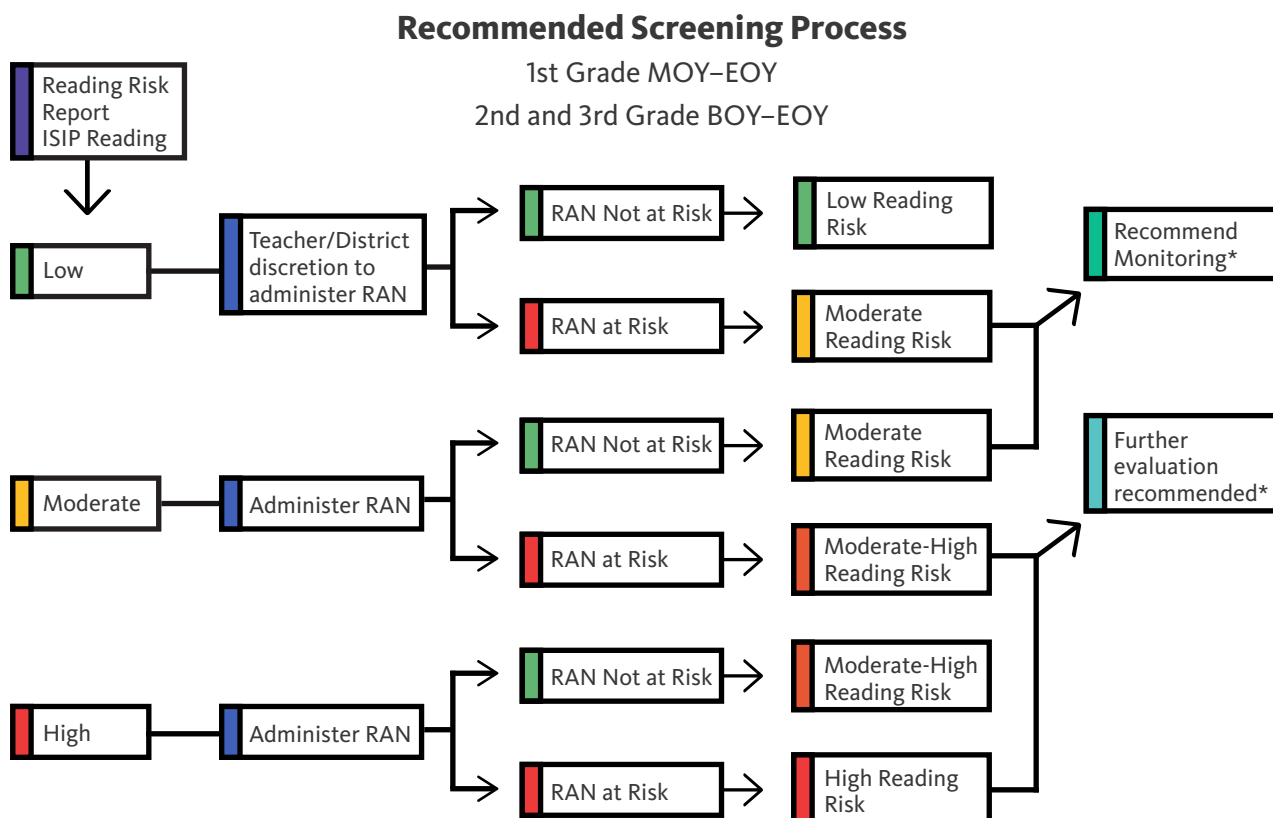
Recommended Screening Process

1st Grade MOY–EOY

2nd and 3rd Grade BOY–EOY

Reading Risk Report ISIP Reading

Low

Teacher/District discretion to administer RAN

RAN Not at Risk

Low Reading Risk

RAN at Risk

Moderate Reading Risk

Recommend Monitoring*

Moderate

Administer RAN

RAN Not at Risk

Moderate Reading Risk

RAN at Risk

Moderate-High Reading Risk

Further evaluation recommended*

High

Administer RAN

RAN Not at Risk

Moderate-High Reading Risk

RAN at Risk

High Reading Risk